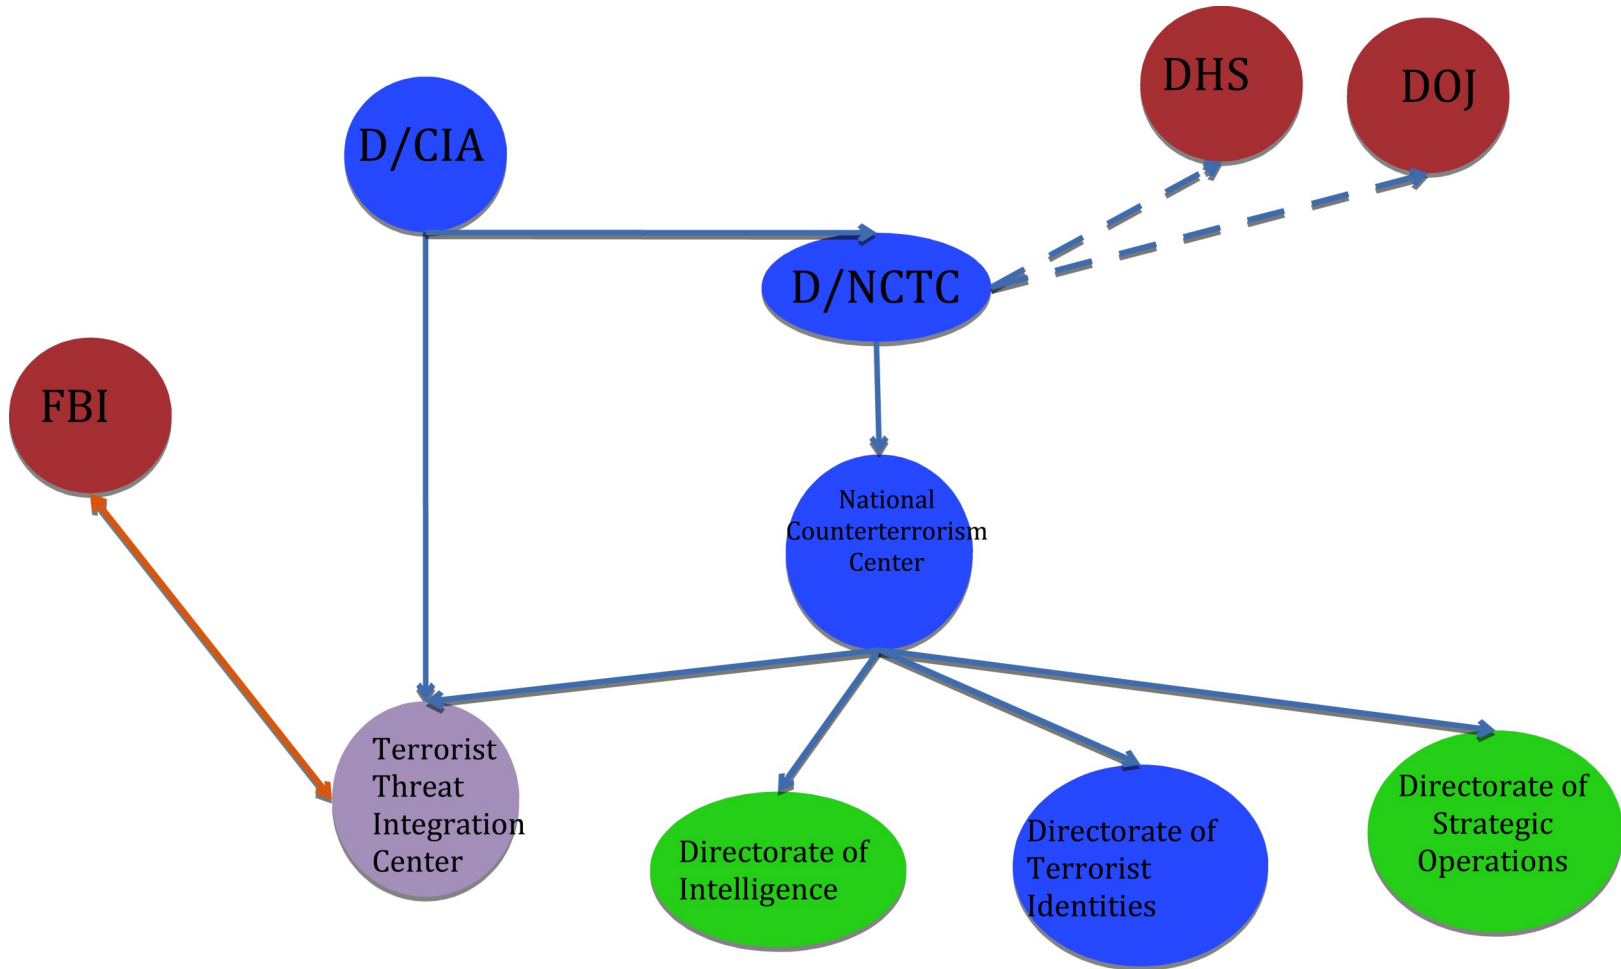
DHS

DOJ

D/CIA

D/NCTC

FBI

National Counterterrorism Center

Terrorist Threat Integration Center

Directorate of Intelligence

Directorate of Terrorist Identities

Directorate of Strategic Operations